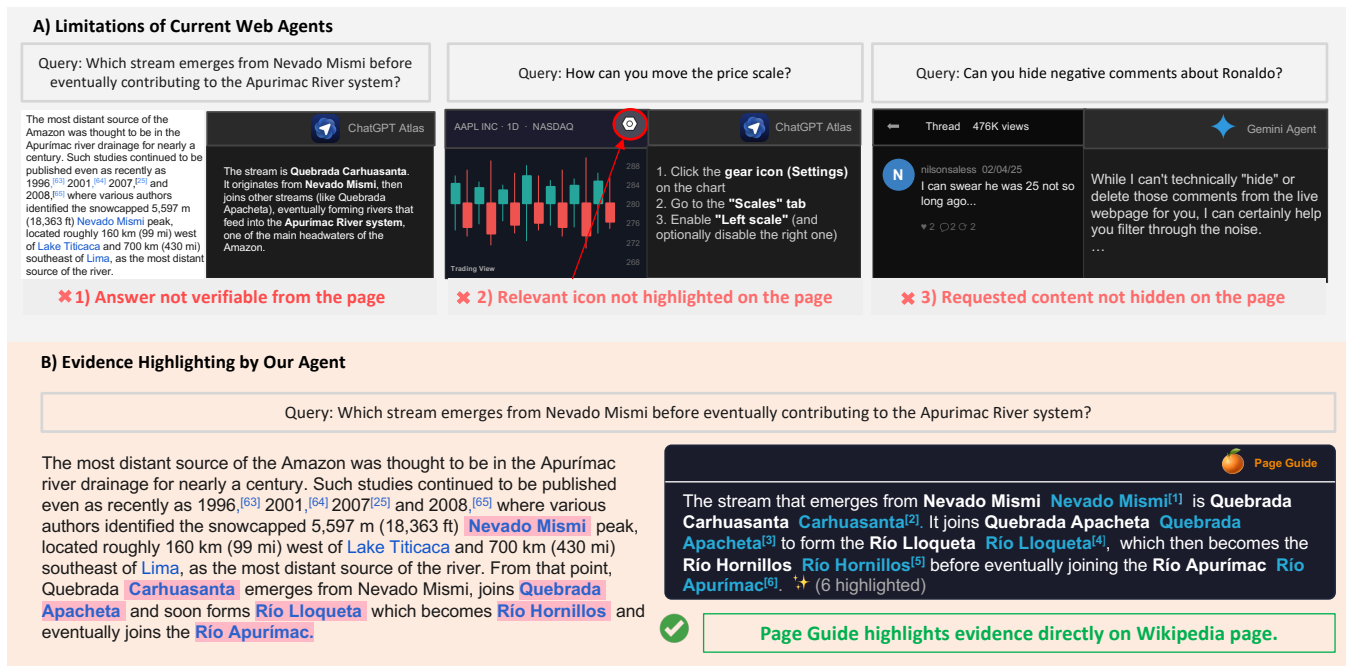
A) Limitations of Current Web Agents

Query: Which stream emerges from Nevado Mismi before eventually contributing to the Apurimac River system?

The most distant source of the Amazon was thought to be in the Apurímac river drainage for nearly a century. Such studies continued to be published even as recently as 1996,$^{[63]}$ 2001,$^{[64]}$ 2007$^{[25]}$ and 2008,$^{[65]}$ where various authors identified the snowcapped 5,597 m (18,363 ft) Nevado Mismi peak, located roughly 160 km (99 mi) west of Lake Titicaca and 700 km (430 mi) southeast of Lima, as the most distant source of the river.

ChatGPT Atlas

The stream is Quebrada Carhuasanta. It originates from Nevado Mismi, then joins other streams (like Quebrada Apacheta), eventually forming rivers that feed into the Apurimac River system, one of the main headwaters of the Amazon.

✖1) Answer not verifiable from the page

Query: How can you move the price scale?

AAPL INC · 1D · NASDAQ

286
284
280
276
272
268

Trading View

ChatGPT Atlas

1. Click the gear icon (Settings) on the chart
2. Go to the "Scales" tab
3. Enable "Left scale" (and optionally disable the right one)

✖ 2) Relevant icon not highlighted on the page

Query: Can you hide negative comments about Ronaldo?

Thread 476K views

N nilsonsaless 02/04/25
I can swear he was 25 not so long ago...
♥2 2 2

Gemini Agent

While I can't technically "hide" or delete those comments from the live webpage for you, I can certainly help you filter through the noise.
...

✖ 3) Requested content not hidden on the page

B) Evidence Highlighting by Our Agent

Query: Which stream emerges from Nevado Mismi before eventually contributing to the Apurimac River system?

The most distant source of the Amazon was thought to be in the Apurímac river drainage for nearly a century. Such studies continued to be published even as recently as 1996,$^{[63]}$ 2001,$^{[64]}$ 2007$^{[25]}$ and 2008,$^{[65]}$ where various authors identified the snowcapped 5,597 m (18,363 ft) Nevado Mismi peak, located roughly 160 km (99 mi) west of Lake Titicaca and 700 km (430 mi) southeast of Lima, as the most distant source of the river. From that point, Quebrada Carhuasanta emerges from Nevado Mismi, joins Quebrada Apacheta and soon forms Río Lloqueta which becomes Río Hornillos and eventually joins the Río Apurímac.

Page Guide

The stream that emerges from Nevado Mismi Nevado Mismi$^{[1]}$ is Quebrada Carhuasanta Carhuasanta$^{[2]}$. It joins Quebrada Apacheta Quebrada Apacheta$^{[3]}$ to form the Río Lloqueta Río Lloqueta$^{[4]}$, which then becomes the Río Hornillos Río Hornillos$^{[5]}$ before eventually joining the Río Apurímac Río Apurímac$^{[6]}$. ✨ (6 highlighted)

Page Guide highlights evidence directly on Wikipedia page.